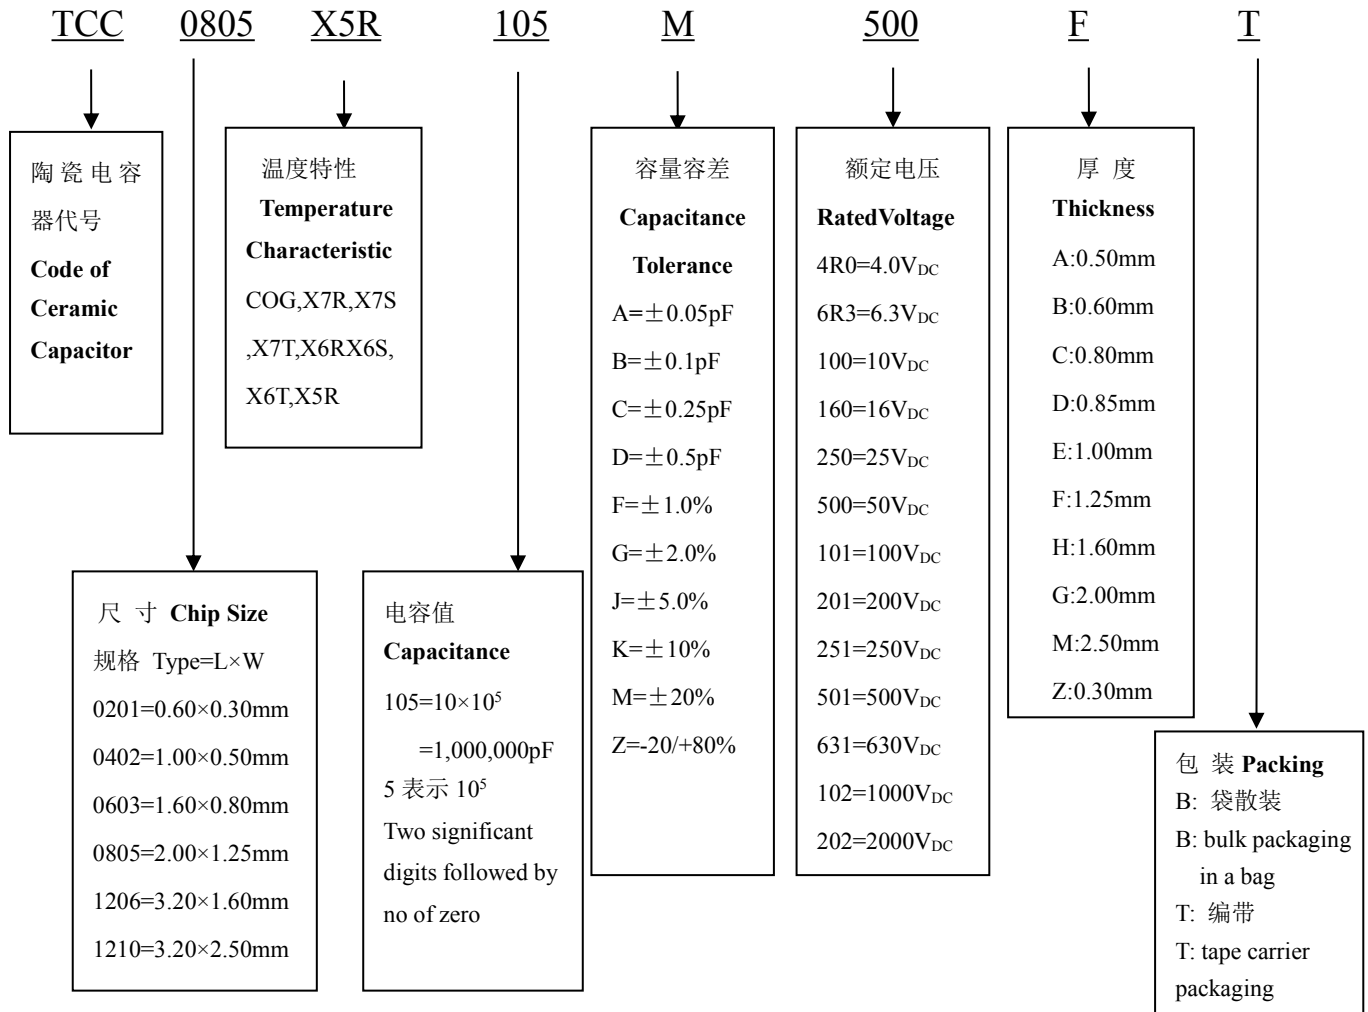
TCC 0805 X5R 105 M 500 F T

陶瓷电容器代号
**Code of Ceramic Capacitor**

温度特性
**Temperature Characteristic**
COG,X7R,X7S,X7T,X6RX6S,X6T,X5R

容量容差
**Capacitance Tolerance**
A=±0.05pF
B=±0.1pF
C=±0.25pF
D=±0.5pF
F=±1.0%
G=±2.0%
J=±5.0%
K=±10%
M=±20%
Z=-20/+80%

额定电压
**RatedVoltage**
4R0=4.0$V_{DC}$
6R3=6.3$V_{DC}$
100=10$V_{DC}$
160=16$V_{DC}$
250=25$V_{DC}$
500=50$V_{DC}$
101=100$V_{DC}$
201=200$V_{DC}$
251=250$V_{DC}$
501=500$V_{DC}$
631=630$V_{DC}$
102=1000$V_{DC}$
202=2000$V_{DC}$

厚 度
**Thickness**
A:0.50mm
B:0.60mm
C:0.80mm
D:0.85mm
E:1.00mm
F:1.25mm
H:1.60mm
G:2.00mm
M:2.50mm
Z:0.30mm

尺 寸 **Chip Size**
规格 Type=L×W
0201=0.60×0.30mm
0402=1.00×0.50mm
0603=1.60×0.80mm
0805=2.00×1.25mm
1206=3.20×1.60mm
1210=3.20×2.50mm

电容值
**Capacitance**
105=10×$10^5$
=1,000,000pF
5 表示 $10^5$
Two significant digits followed by no of zero

包 装 **Packing**
B: 袋散装
B: bulk packaging in a bag
T: 编带
T: tape carrier packaging